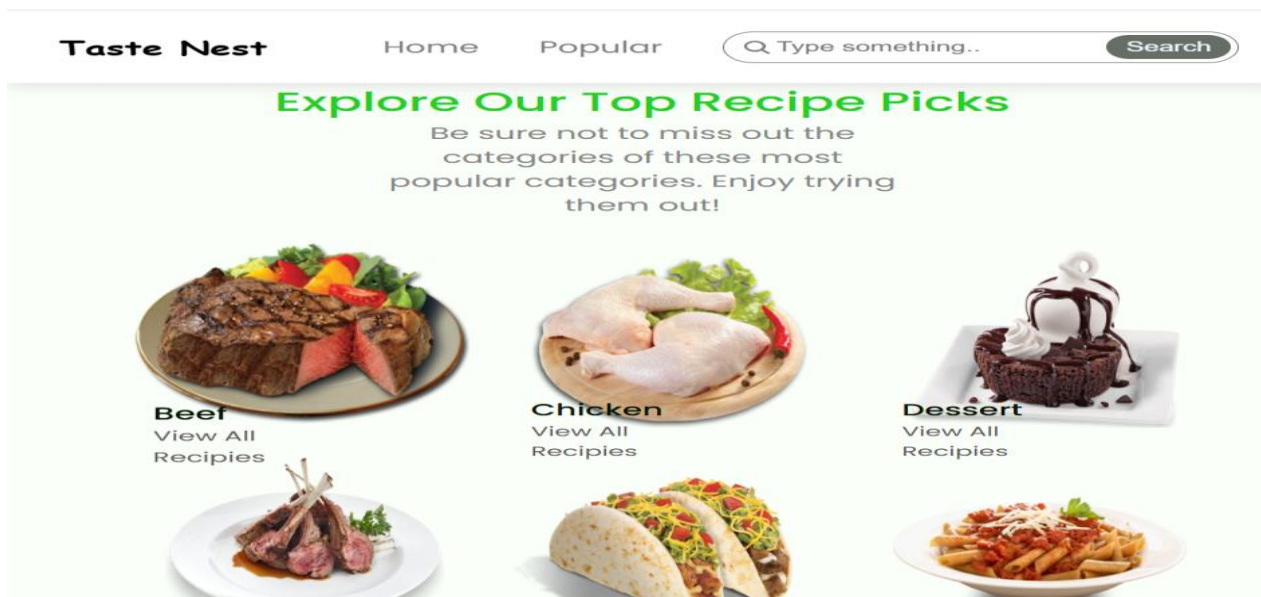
Taste Nest

Home

Popular

Type something..

Search

Explore Our Top Recipe Picks

Be sure not to miss out the categories of these most popular categories. Enjoy trying them out!

Beef
View All Recipies

Chicken
View All Recipies

Dessert
View All Recipies